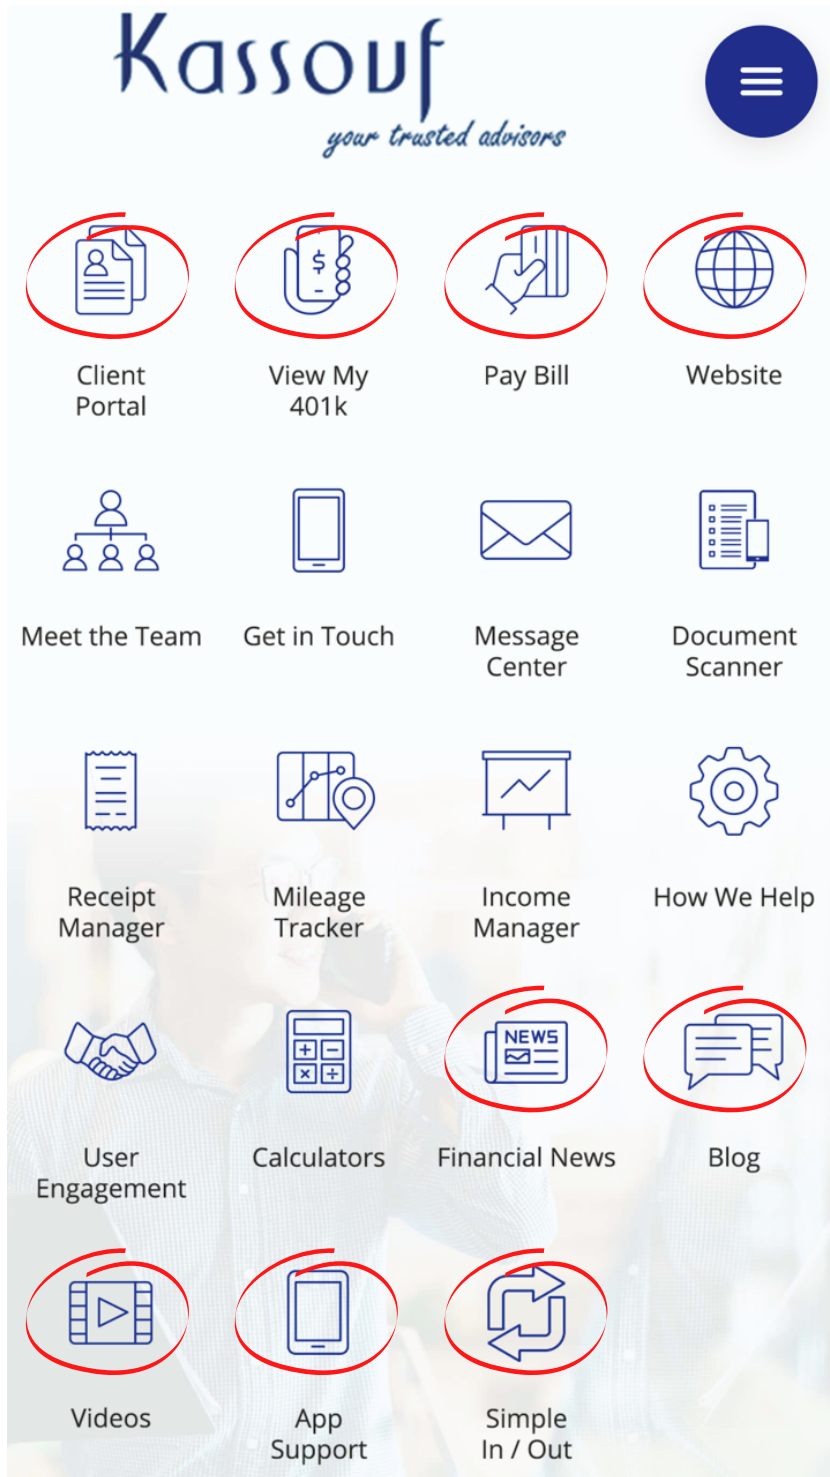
Kassouf
your trusted advisors

Client Portal

View My 401k

Pay Bill

Website

Meet the Team

Get in Touch

Message Center

Document Scanner

Receipt Manager

Mileage Tracker

Income Manager

How We Help

User Engagement

Calculators

NEWS

Financial News

Blog

Videos

App Support

Simple In / Out